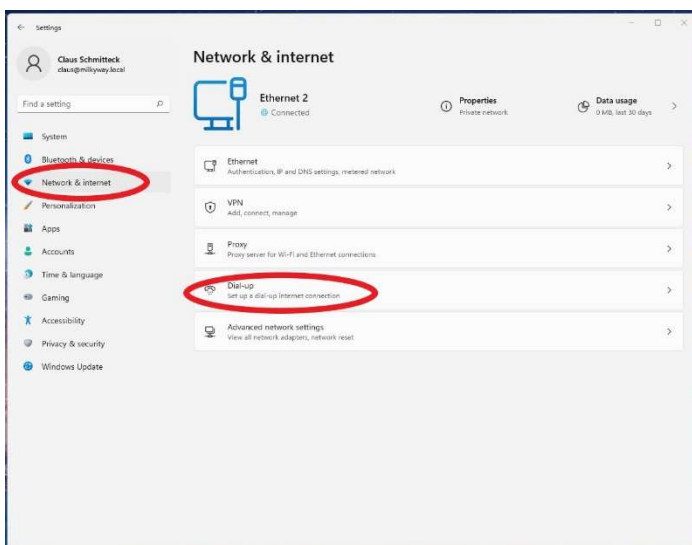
Settings

Claus Schmitteck
claus@milkyway.local

Find a setting

System
Bluetooth & devices
Network & internet
Personalization
Apps
Accounts
Time & language
Gaming
Accessibility
Privacy & security
Windows Update

Network & internet

Ethernet 2
Connected

Properties
Private network

Data usage
0 MB, last 30 days

Ethernet
Authentication, IP and DNS settings, metered network

VPN
Add, connect, manage

Proxy
Proxy server for Wi-Fi and Ethernet connections

Dial-up
Set up a dial-up internet connection

Advanced network settings
View all network adapters, network reset